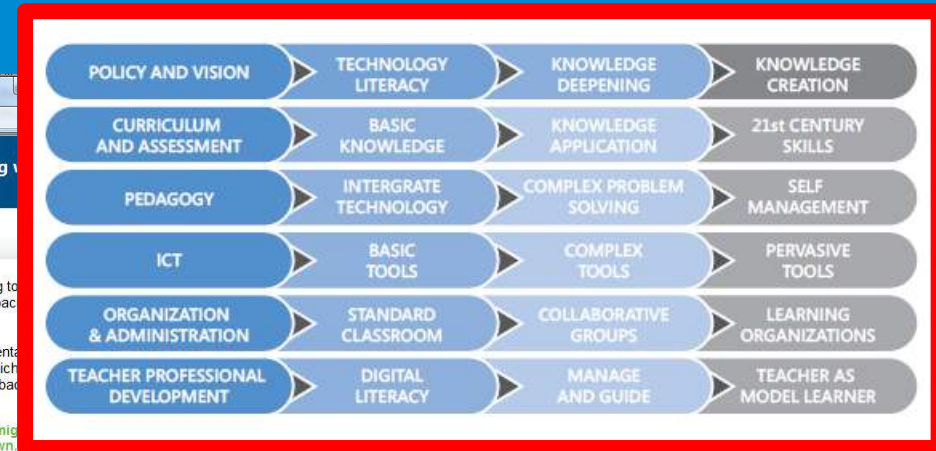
| POLICY AND VISION | TECHNOLOGY LITERACY | KNOWLEDGE DEEPENING | KNOWLEDGE CREATION |
|---|---|---|---|
| CURRICULUM AND ASSESSMENT | BASIC KNOWLEDGE | KNOWLEDGE APPLICATION | 21st CENTURY SKILLS |
| PEDAGOGY | INTERGRATE TECHNOLOGY | COMPLEX PROBLEM SOLVING | SELF MANAGEMENT |
| ICT | BASIC TOOLS | COMPLEX TOOLS | PERVASIVE TOOLS |
| ORGANIZATION & ADMINISTRATION | STANDARD CLASSROOM | COLLABORATIVE GROUPS | LEARNING ORGANIZATIONS |
| TEACHER PROFESSIONAL DEVELOPMENT | DIGITAL LITERACY | MANAGE AND GUIDE | TEACHER AS MODEL LEARNER |